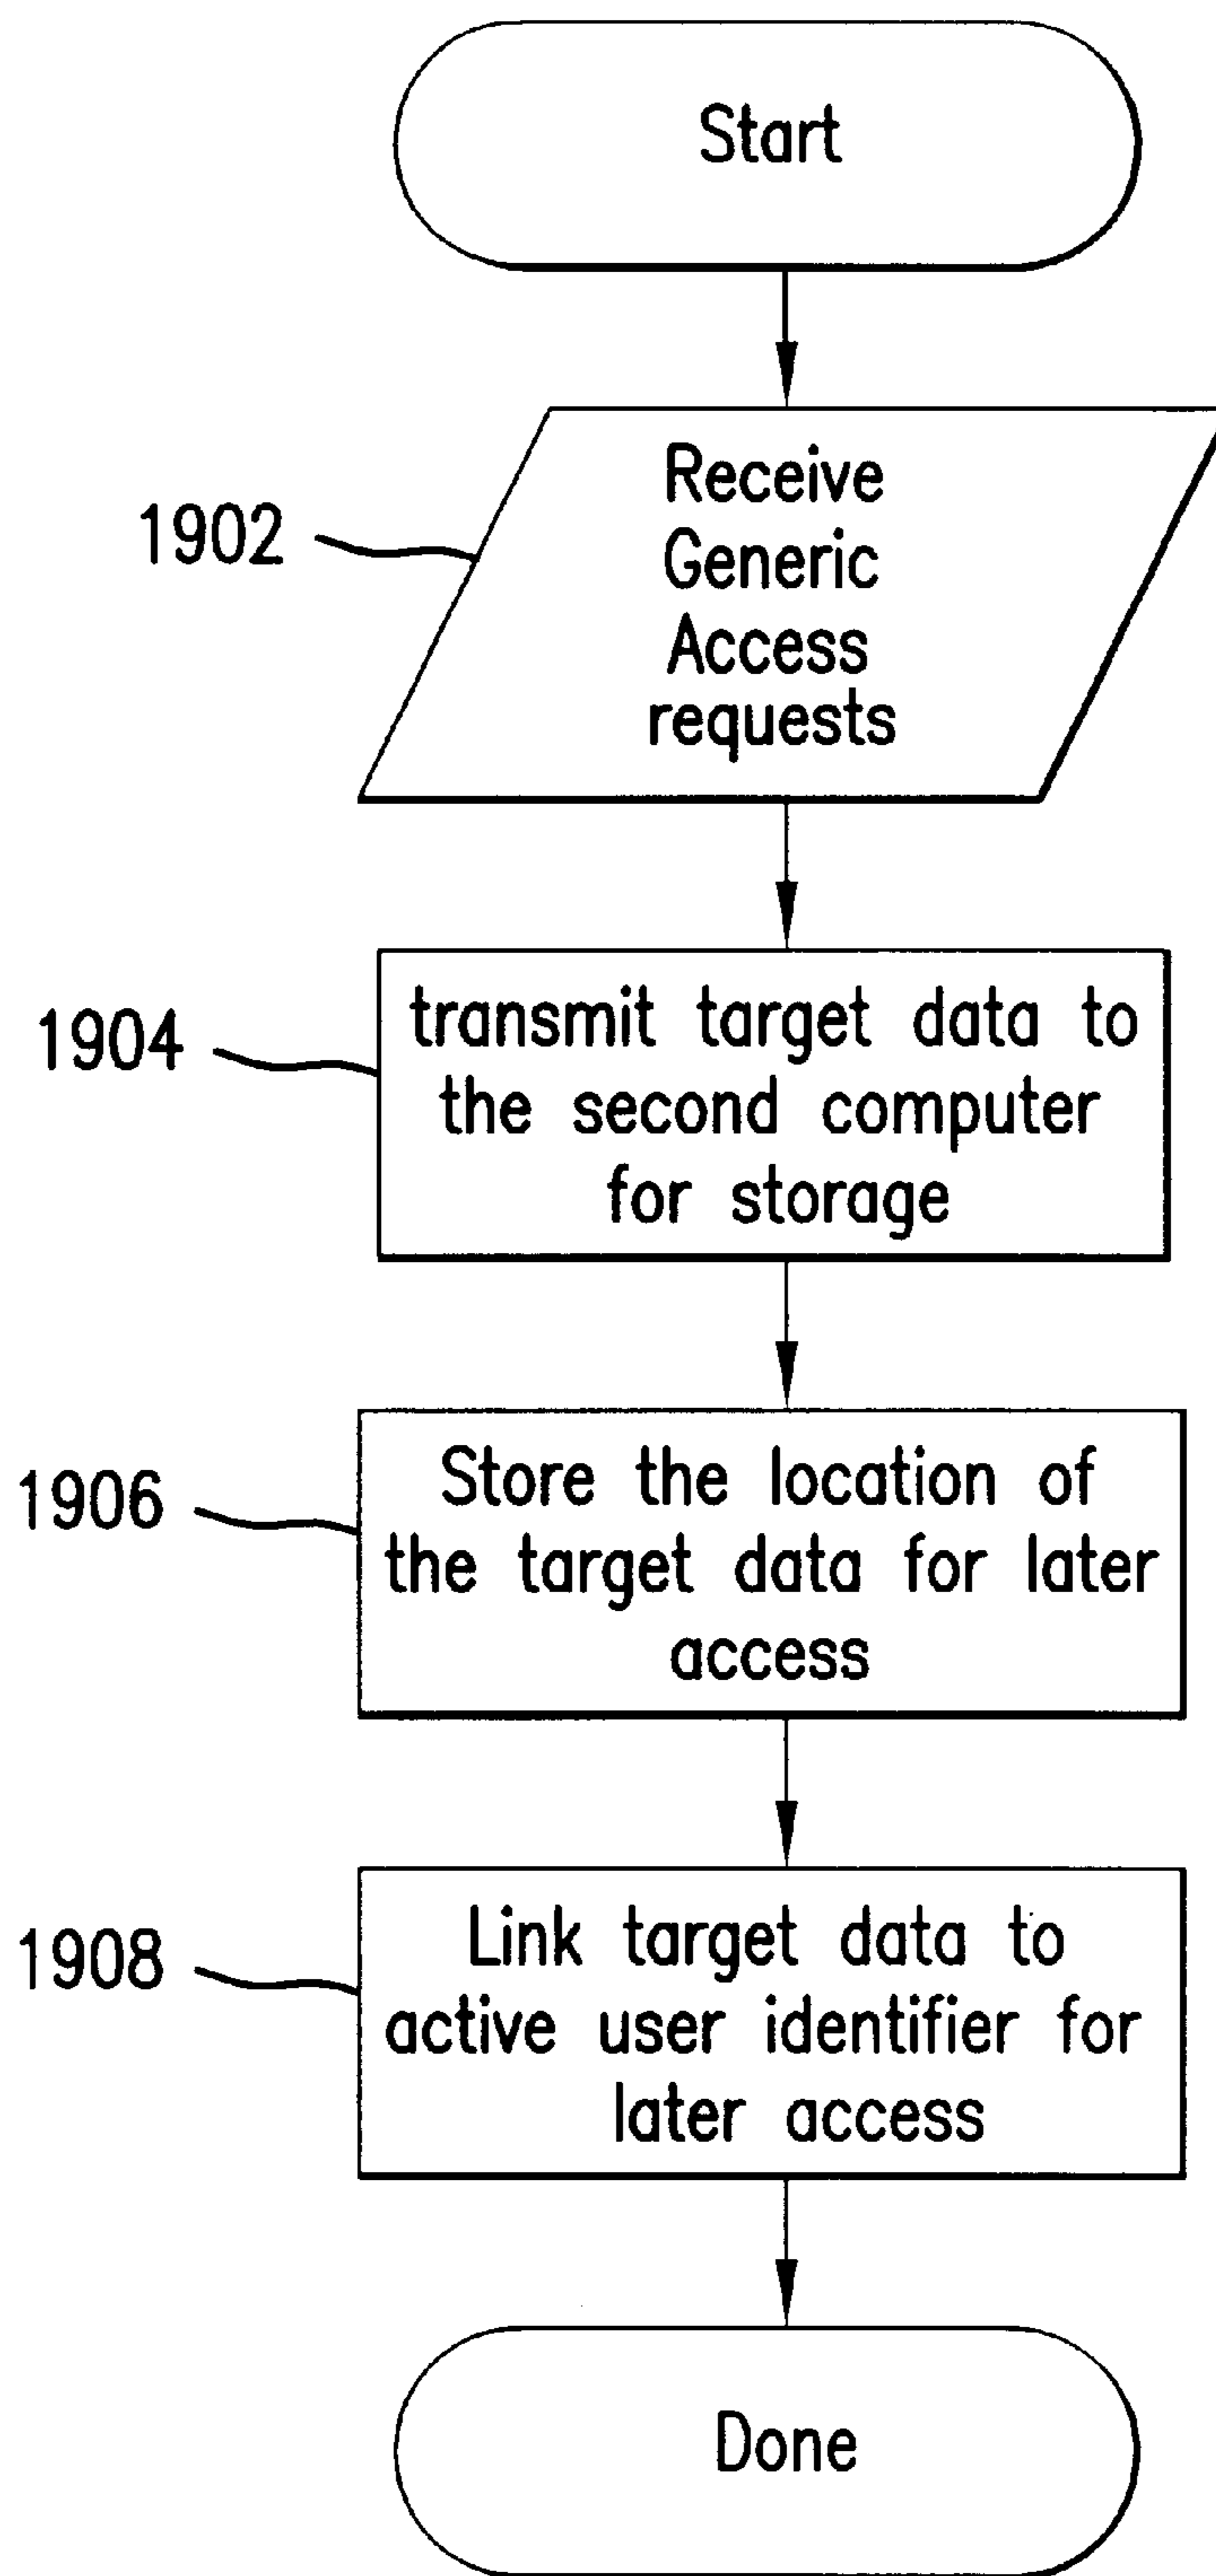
Start

1902

Receive Generic Access requests

1904

transmit target data to the second computer for storage

1906

Store the location of the target data for later access

1908

Link target data to active user identifier for later access

Done